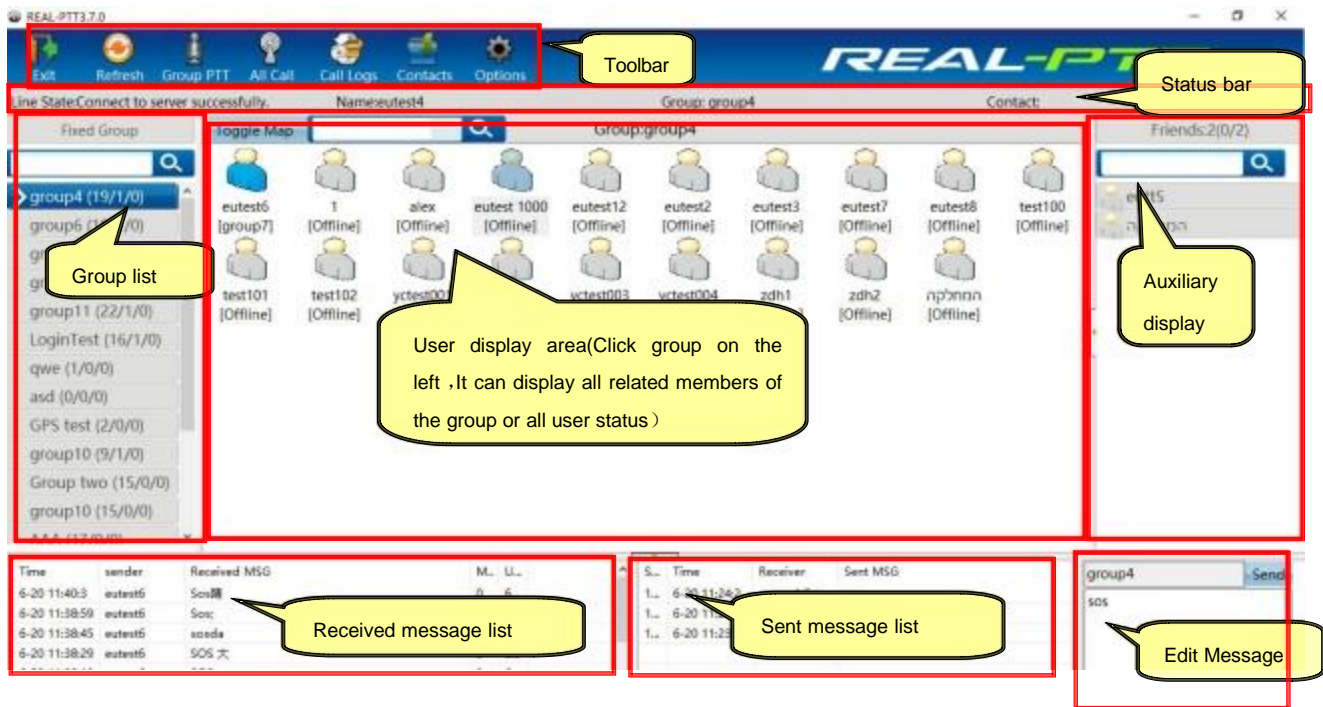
REAL-PTT3.7.0

Exit Refresh Group PTT All Call Call Logs Contacts Options

Toolbar

REAL-PT

Status bar

Line State:Connect to server successfully. Name:eutest4 Group: group4 Contact:

Fixed Group

group4 (19/1/0)
group6 (1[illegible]/0)
gr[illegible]
gr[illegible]
group11 (22/1/0)
LoginTest (16/1/0)
qwe (1/0/0)
asd (0/0/0)
GPS test (2/0/0)
group10 (9/1/0)
Group two (15/0/0)
group10 (15/0/0)

Group list

Toggle Map

Group:group4

eutest6 [group7]
1 [Offline]
alex [Offline]
eutest 1000 [Offline]
eutest12 [Offline]
eutest2 [Offline]
eutest3 [Offline]
eutest7 [Offline]
eutest8 [Offline]
test100 [Offline]
test101 [Offline]
test102 [Offline]
yctest00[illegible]
yctest003
yctest004
zdh1
zdh2 [Offline]
המחלקה [Offline]

User display area(Click group on the left，It can display all related members of the group or all user status）

Friends:2(0/2)

eu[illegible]5
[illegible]

Auxiliary display

| Time | sender | Received MSG | M.. | U... |
|---|---|---|---|---|
| 6-20 11:40:3 | eutest6 | Sos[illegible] | 0 | 6 |
| 6-20 11:38:59 | eutest6 | Sos; | | |
| 6-20 11:38:45 | eutest6 | sosda | | |
| 6-20 11:38:29 | eutest6 | SOS 大 | | |

Received message list

| S... | Time | Receiver | Sent MSG |
|---|---|---|---|
| 1... | 6-20 11:24:2 | | |
| 1... | 6-20 11:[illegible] | | |
| 1... | 6-20 11:2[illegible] | | |

Sent message list

group4
Send
sos

Edit Message